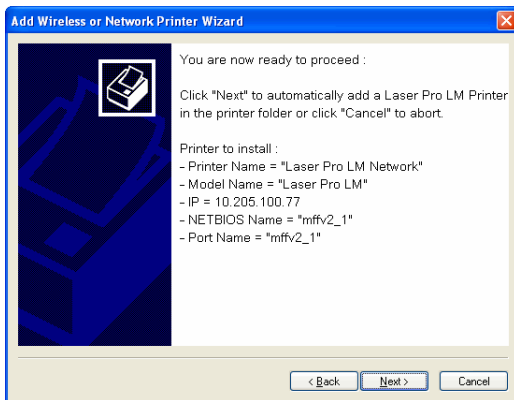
Add Wireless or Network Printer Wizard

You are now ready to proceed :

Click "Next" to automatically add a Laser Pro LM Printer in the printer folder or click "Cancel" to abort.

Printer to install :
- Printer Name = "Laser Pro LM Network"
- Model Name = "Laser Pro LM"
- IP = 10.205.100.77
- NETBIOS Name = "mffv2_1"
- Port Name = "mffv2_1"

< Back
Next >
Cancel